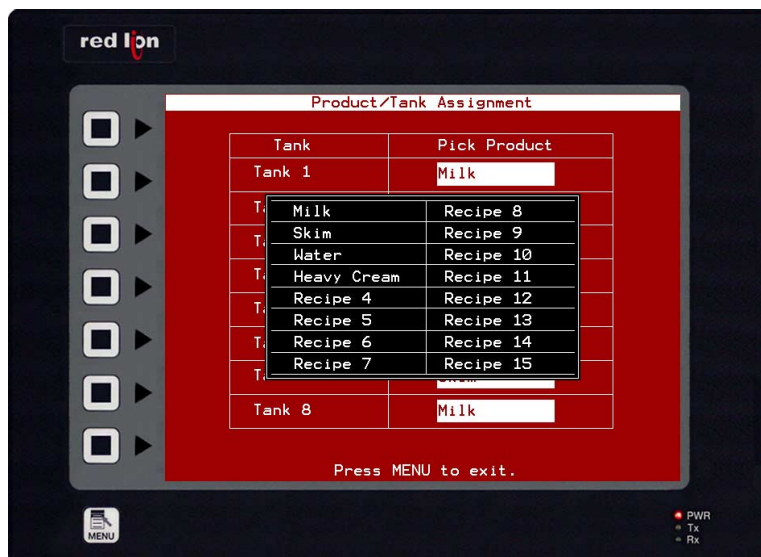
red lion

Product/Tank Assignment

| Tank | Pick Product |
|---|---|
| Tank 1 | Milk |
| T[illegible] | |
| T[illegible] | |
| T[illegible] | |
| T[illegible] | |
| T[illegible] | |
| T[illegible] | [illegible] |
| Tank 8 | Milk |

| | |
|---|---|
| Milk | Recipe 8 |
| Skim | Recipe 9 |
| Water | Recipe 10 |
| Heavy Cream | Recipe 11 |
| Recipe 4 | Recipe 12 |
| Recipe 5 | Recipe 13 |
| Recipe 6 | Recipe 14 |
| Recipe 7 | Recipe 15 |

Press MENU to exit.

MENU

PWR
Tx
Rx